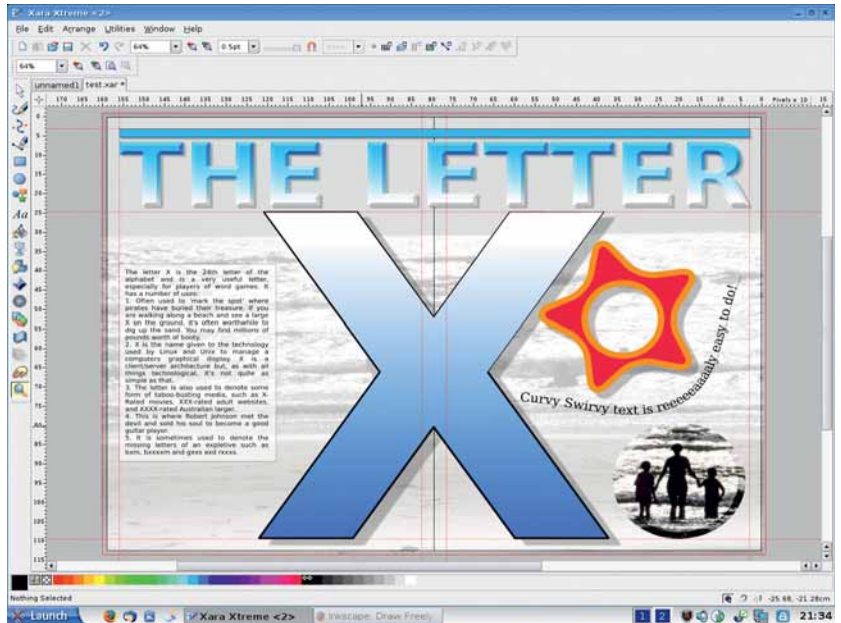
Xara Xtreme <2>

File Edit Arrange Utilities Window Help

64%

0.5pt

64%

unnamed1 test.xar *

THE LETTER

X

The letter X is the 24th letter of the alphabet and is a very useful letter, especially for players of word games. It has a number of uses:
1. Often used to 'mark the spot' where pirates have buried their treasure. If you are walking along a beach and see a large X on the ground, it's often worthwhile to dig up the sand. You may find millions of pounds worth of booty.
2. X is the name given to the technology used by Linux and Unix to manage a computers graphical display. X is a client/server architecture but, as with all things technological, it's not quite as simple as that.
3. The letter is also used to denote some form of taboo-busting media, such as X-Rated movies, XXX-rated adult websites, and XXXX-rated Australian larger.
4. This is where Robert Johnson met the devil and sold his soul to become a good guitar player.
5. It is sometimes used to denote the missing letters of an expletive such as bxm, fxxxxm and gxxs and rxxxs.

Curvy Swirvy text is reeeeaaaaaly easy to do!

Nothing Selected

-25.68, -21.28cm

Launch

Xara Xtreme <2>

Inkscape: Draw Freely

1 2

21:34